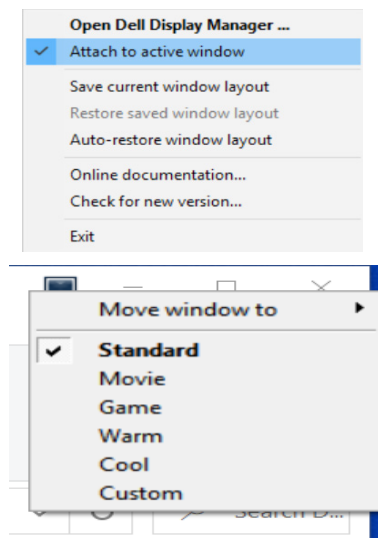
Open Dell Display Manager ...
✓ Attach to active window
Save current window layout
Restore saved window layout
Auto-restore window layout
Online documentation...
Check for new version...
Exit

Move window to ▸
✓ Standard
Movie
Game
Warm
Cool
Custom

Search D...